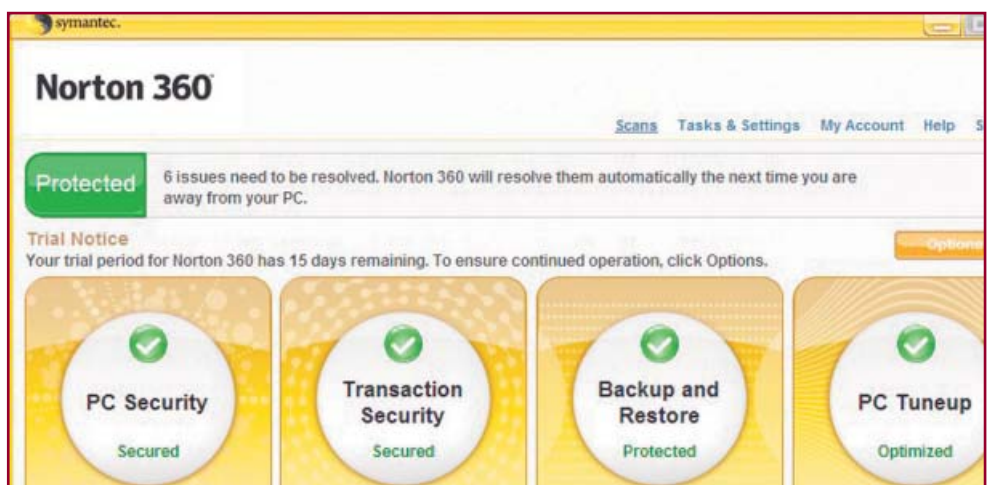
symantec.

Norton 360

Scans Tasks & Settings My Account Help S

Protected

6 issues need to be resolved. Norton 360 will resolve them automatically the next time you are away from your PC.

Trial Notice

Your trial period for Norton 360 has 15 days remaining. To ensure continued operation, click Options.

Options

PC Security
Secured

Transaction Security
Secured

Backup and Restore
Protected

PC Tuneup
Optimized